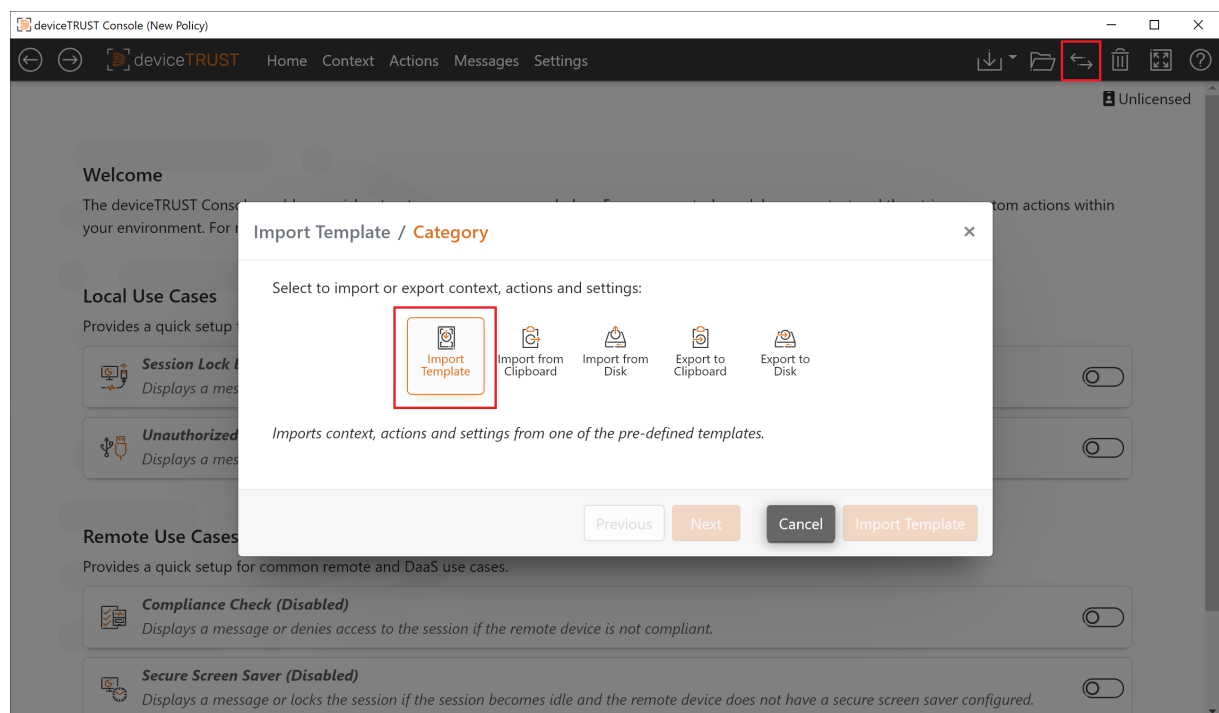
deviceTRUST Console (New Policy)

deviceTRUST Home Context Actions Messages Settings

Unlicensed

Welcome

The deviceTRUST Conso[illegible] tom actions within your environment. For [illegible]

Local Use Cases

Provides a quick setup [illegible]

Session Lock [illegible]
Displays a mes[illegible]

Unauthorized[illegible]
Displays a mes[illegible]

Remote Use Cases

Provides a quick setup for common remote and DaaS use cases.

Compliance Check (Disabled)
Displays a message or denies access to the session if the remote device is not compliant.

Secure Screen Saver (Disabled)
Displays a message or locks the session if the session becomes idle and the remote device does not have a secure screen saver configured.

Import Template / Category

×

Select to import or export context, actions and settings:

Import Template
Import from Clipboard
Import from Disk
Export to Clipboard
Export to Disk

Imports context, actions and settings from one of the pre-defined templates.

Previous
Next
Cancel
Import Template